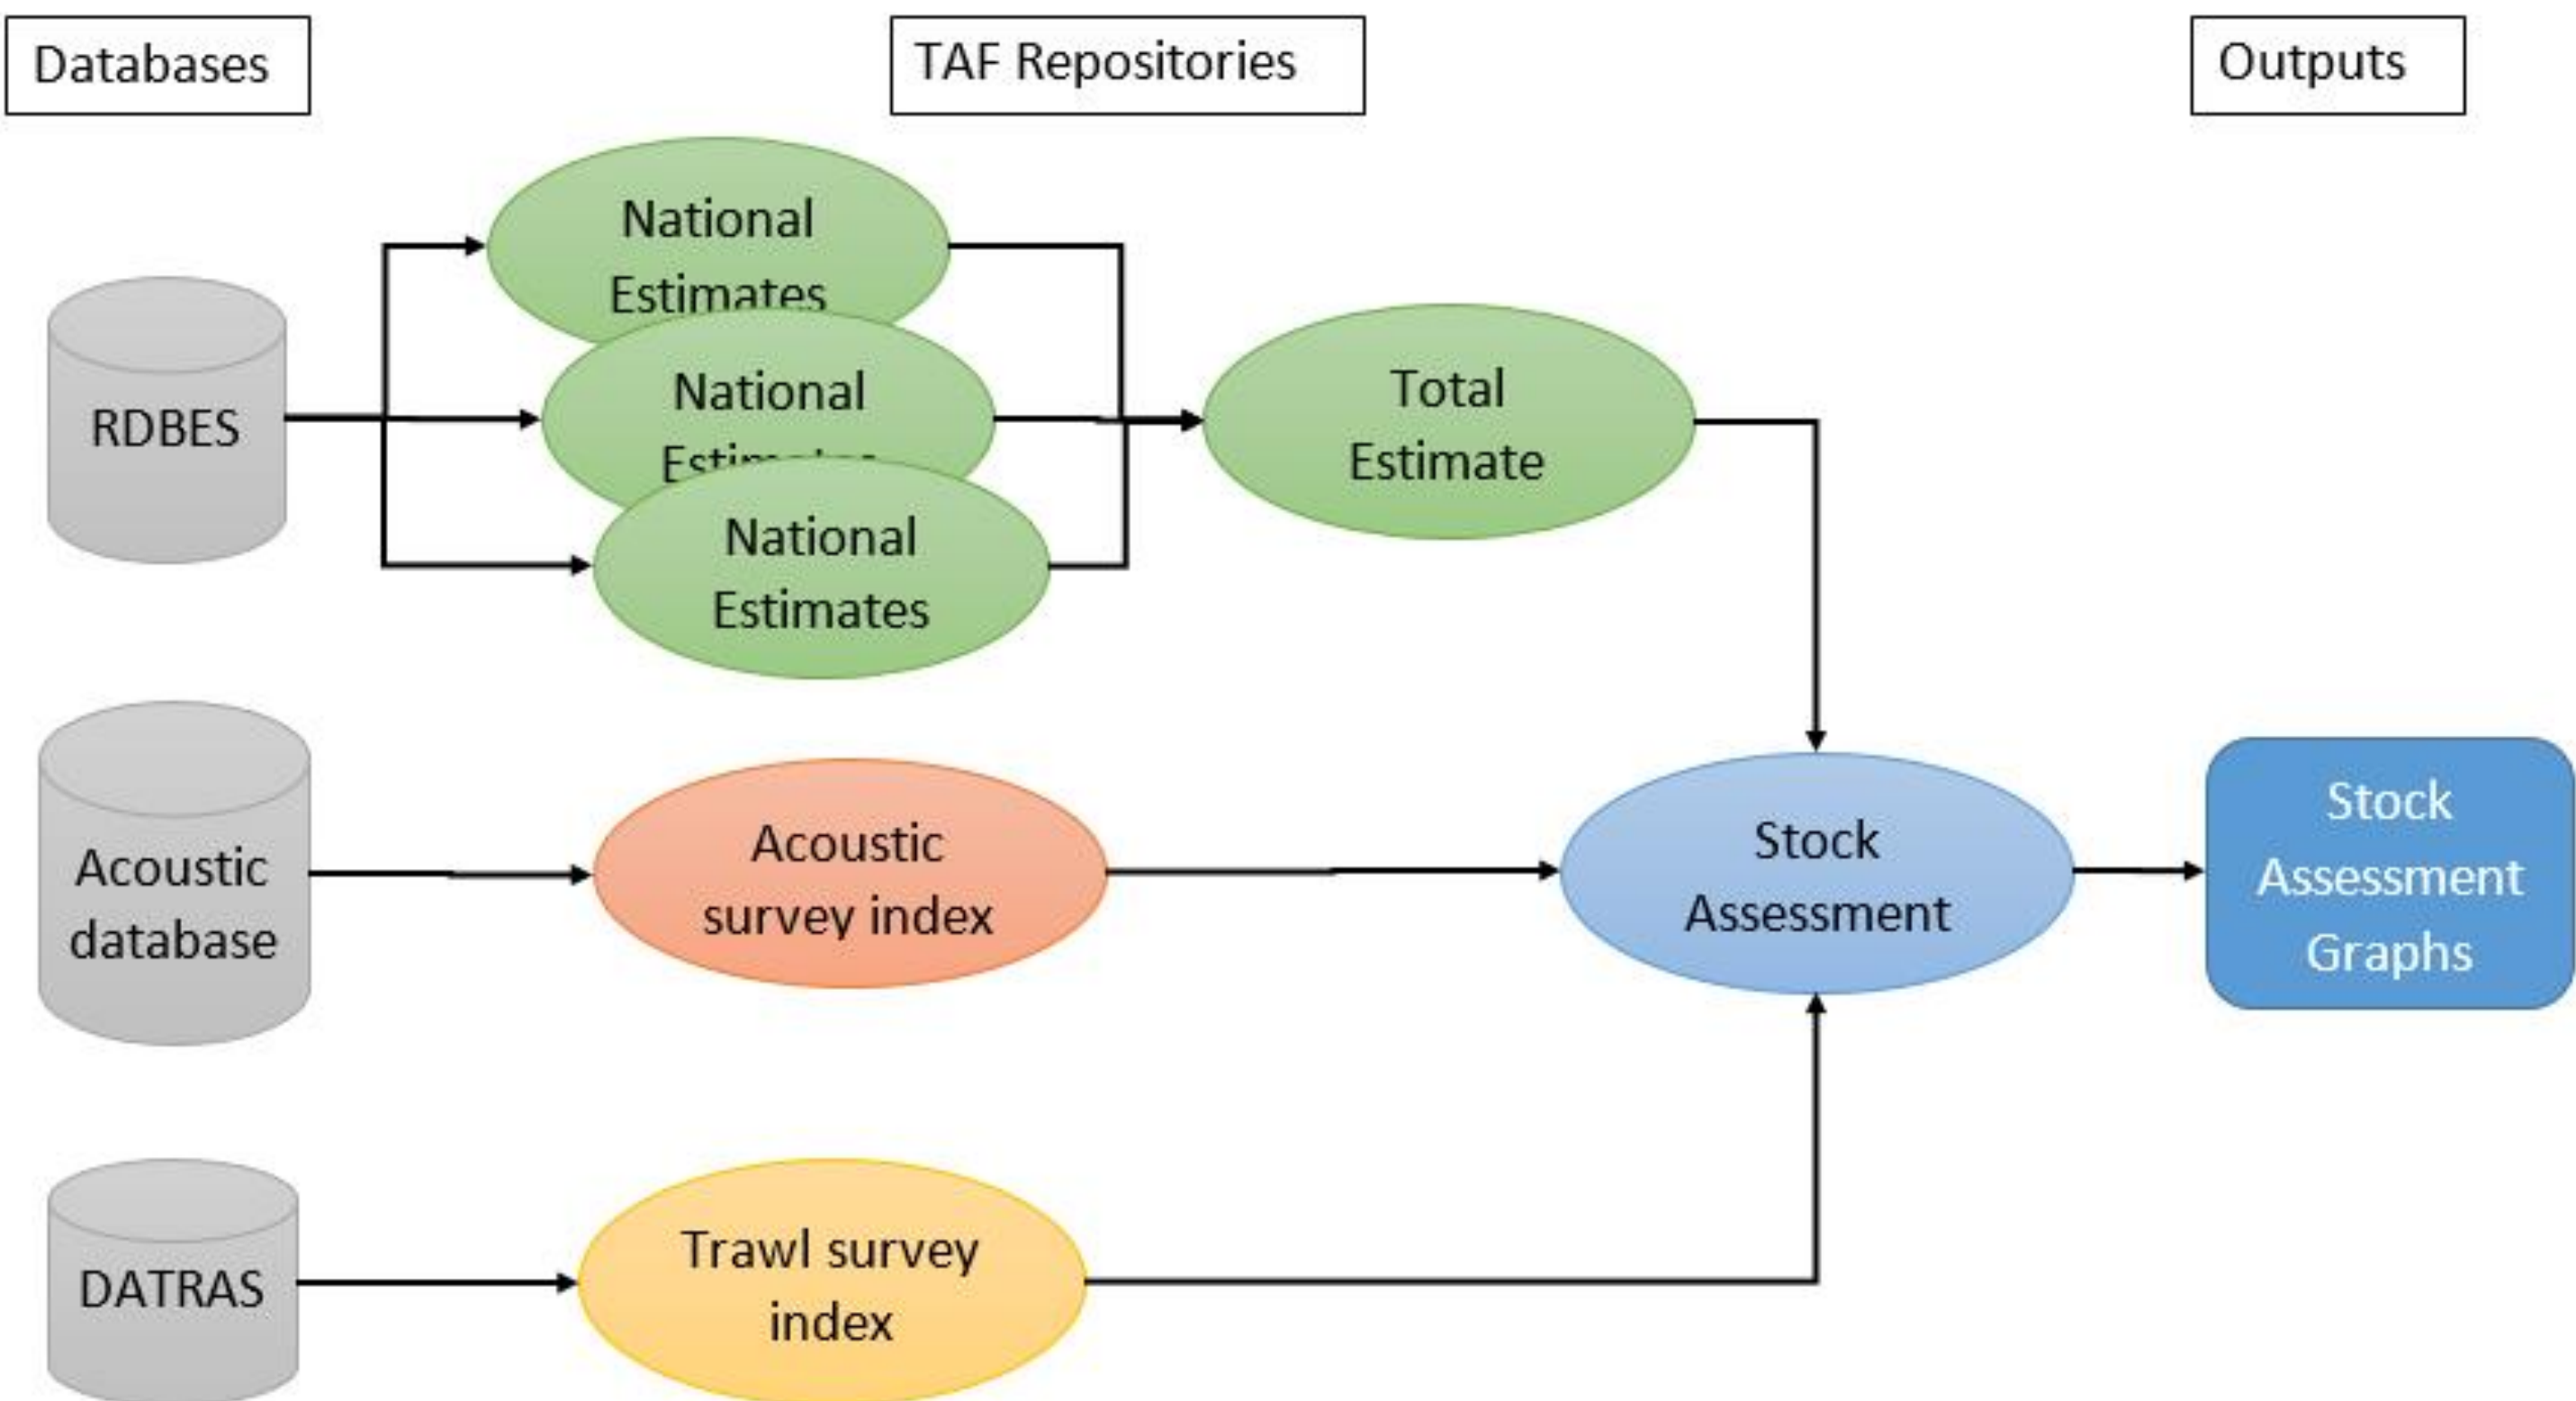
Databases

TAF Repositories

Outputs

RDBES

National Estimates

National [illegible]

National Estimates

Total Estimate

Acoustic database

Acoustic survey index

Stock Assessment

Stock Assessment Graphs

DATRAS

Trawl survey index